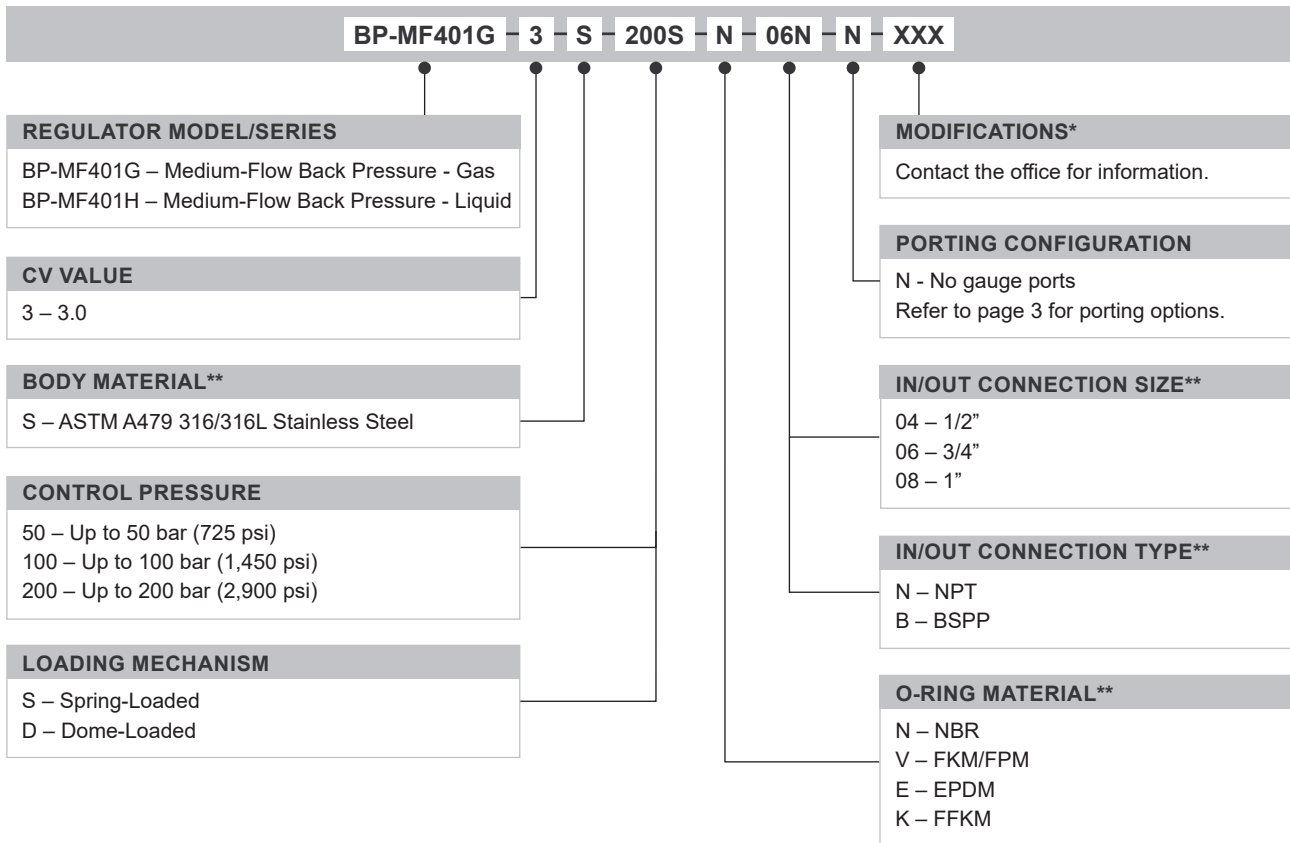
BP-MF401G - 3 - S - 200S - N - 06N - N - XXX

REGULATOR MODEL/SERIES

BP-MF401G – Medium-Flow Back Pressure - Gas
BP-MF401H – Medium-Flow Back Pressure - Liquid

CV VALUE

3 – 3.0

BODY MATERIAL**

S – ASTM A479 316/316L Stainless Steel

CONTROL PRESSURE

50 – Up to 50 bar (725 psi)
100 – Up to 100 bar (1,450 psi)
200 – Up to 200 bar (2,900 psi)

LOADING MECHANISM

S – Spring-Loaded
D – Dome-Loaded

MODIFICATIONS*

Contact the office for information.

PORTING CONFIGURATION

N - No gauge ports
Refer to page 3 for porting options.

IN/OUT CONNECTION SIZE**

04 – 1/2"
06 – 3/4"
08 – 1"

IN/OUT CONNECTION TYPE**

N – NPT
B – BSPP

O-RING MATERIAL**

N – NBR
V – FKM/FPM
E – EPDM
K – FFKM